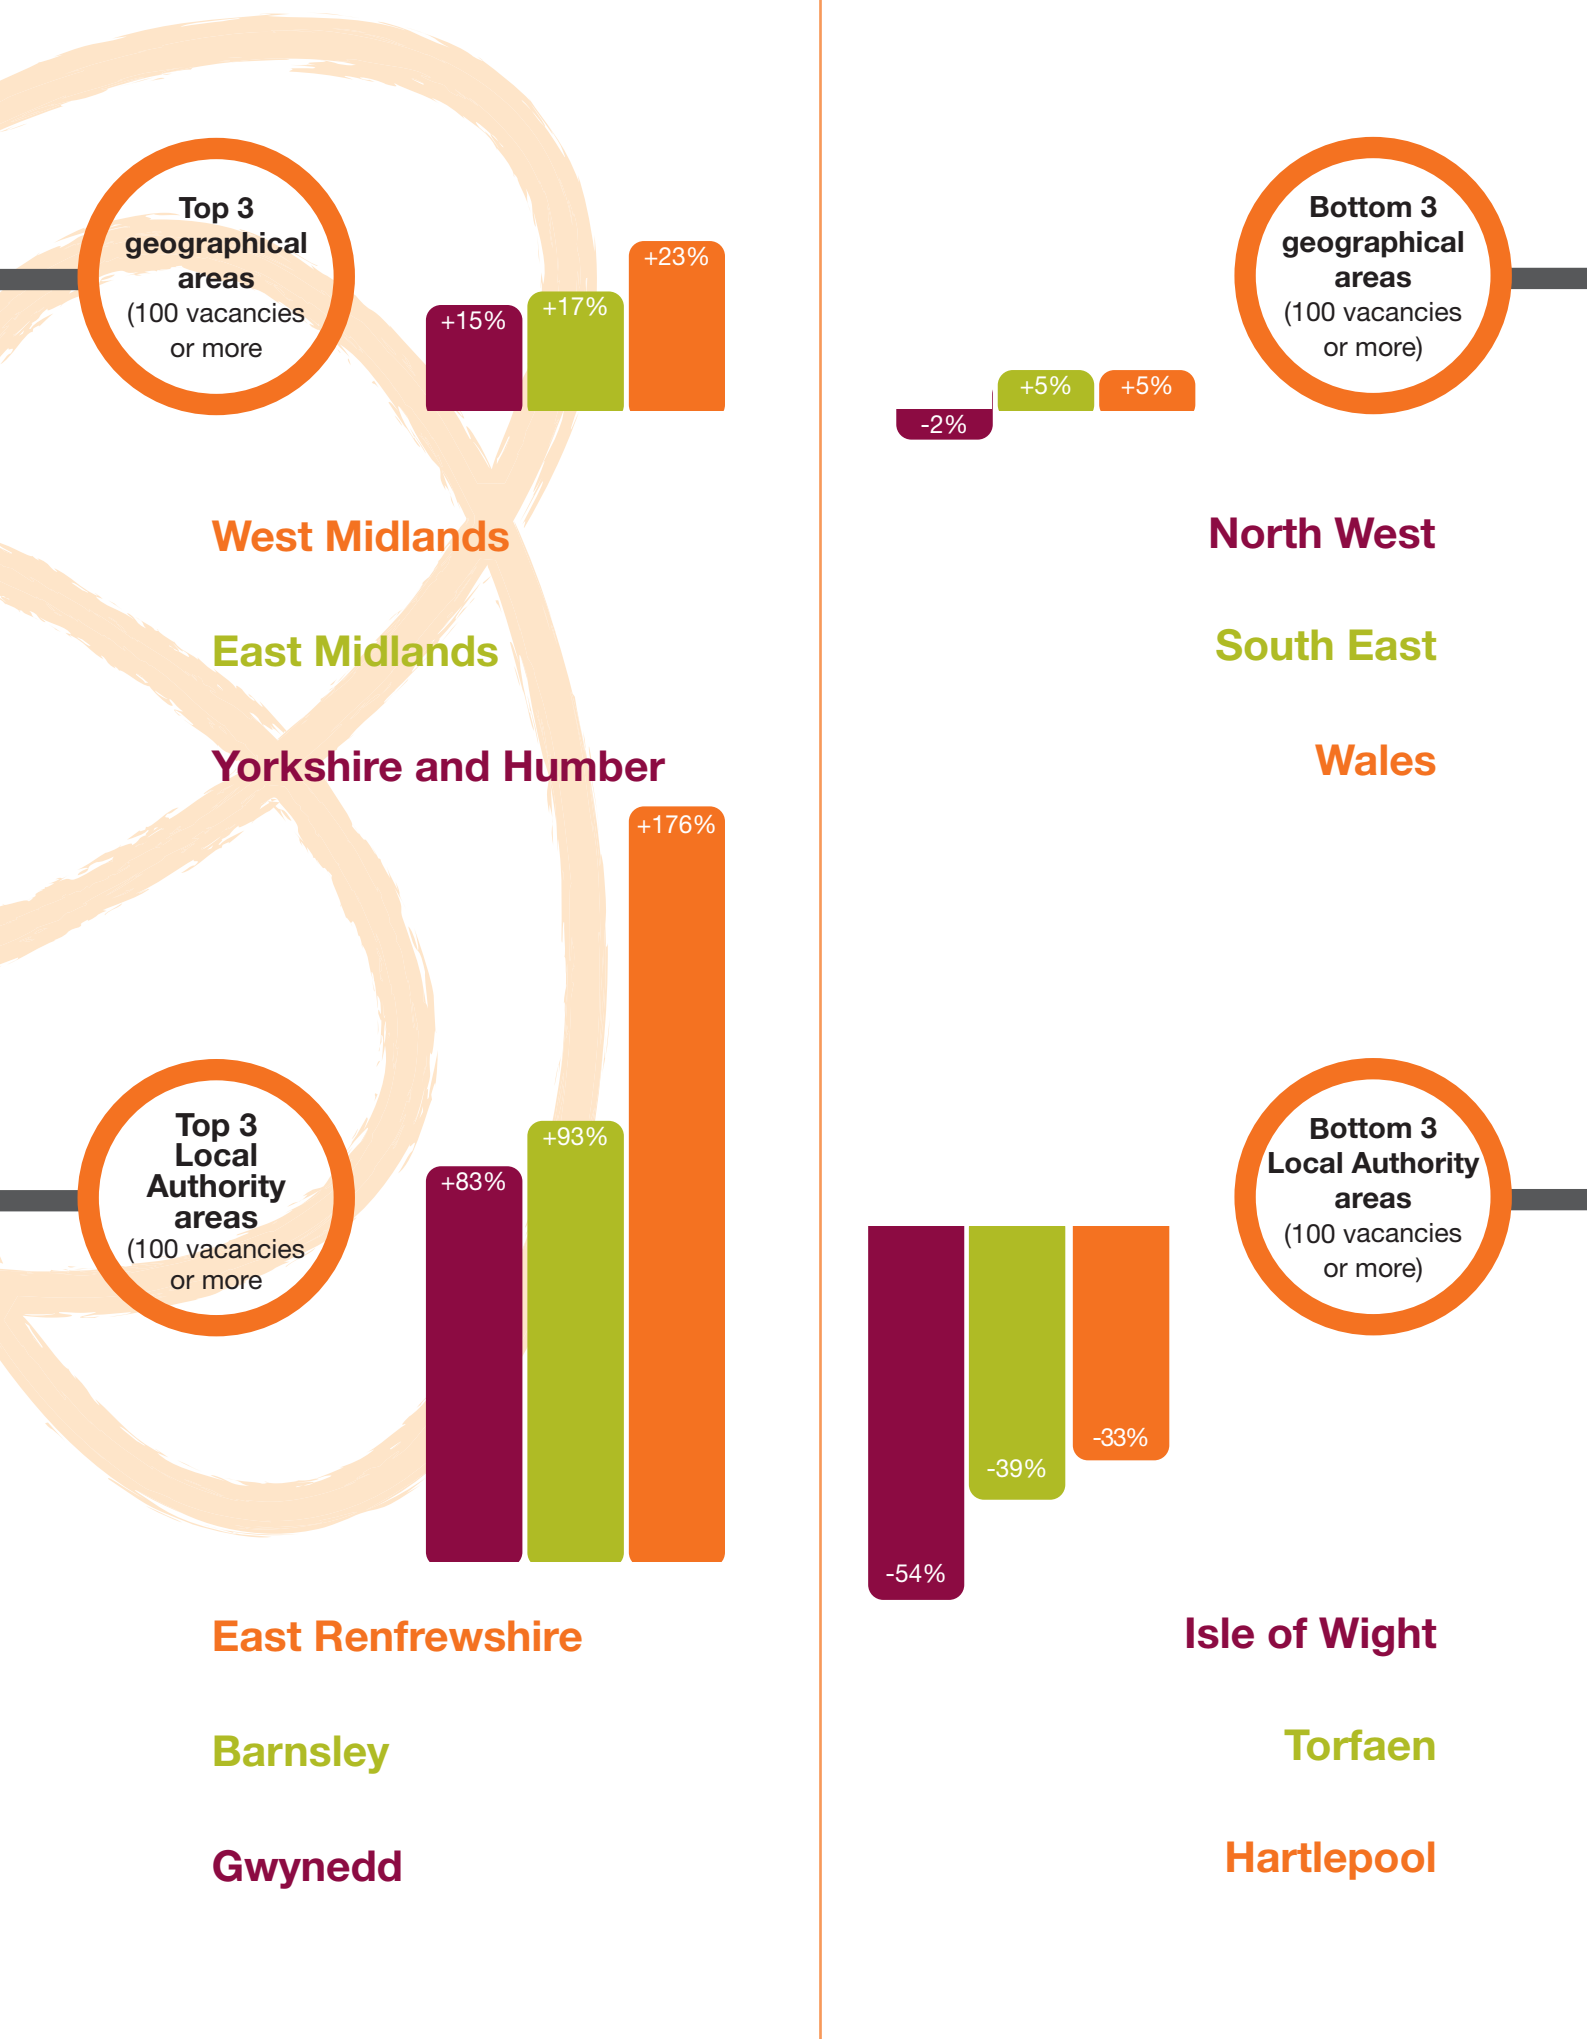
Top 3 geographical areas (100 vacancies or more

+15%
+17%
+23%

West Midlands

East Midlands

Yorkshire and Humber

Bottom 3 geographical areas (100 vacancies or more)

-2%
+5%
+5%

North West

South East

Wales

Top 3 Local Authority areas (100 vacancies or more

+83%
+93%
+176%

East Renfrewshire

Barnsley

Gwynedd

Bottom 3 Local Authority areas (100 vacancies or more)

-54%
-39%
-33%

Isle of Wight

Torfaen

Hartlepool